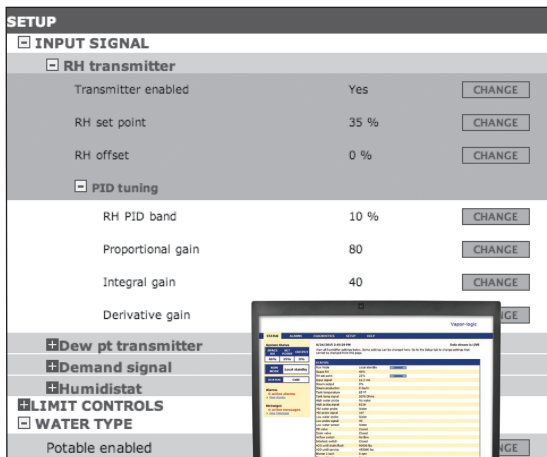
SETUP

INPUT SIGNAL

RH transmitter

| | | |
|---|---|---|
| Transmitter enabled | Yes | CHANGE |
| RH set point | 35 % | CHANGE |
| RH offset | 0 % | CHANGE |

PID tuning

| | | |
|---|---|---|
| RH PID band | 10 % | CHANGE |
| Proportional gain | 80 | CHANGE |
| Integral gain | 40 | CHANGE |
| Derivative gain | | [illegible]GE |

Dew pt transmitter

Demand signal

Humidistat

LIMIT CONTROLS

WATER TYPE

Potable enabled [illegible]GE

Vapor-logic

STATUS ALARMS DIAGNOSTICS SETUP HELP

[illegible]